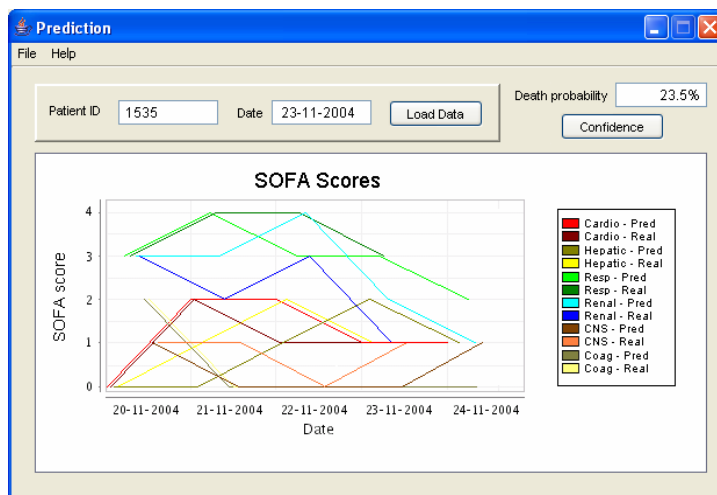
Prediction

File Help

Patient ID 1535 Date 23-11-2004 Load Data

Death probability 23.5%

Confidence

SOFA Scores

SOFA score

4
3
2
1
0

20-11-2004 21-11-2004 22-11-2004 23-11-2004 24-11-2004

Date

Cardio - Pred
Cardio - Real
Hepatic - Pred
Hepatic - Real
Resp - Pred
Resp - Real
Renal - Pred
Renal - Real
CNS - Pred
CNS - Real
Coag - Pred
Coag - Real